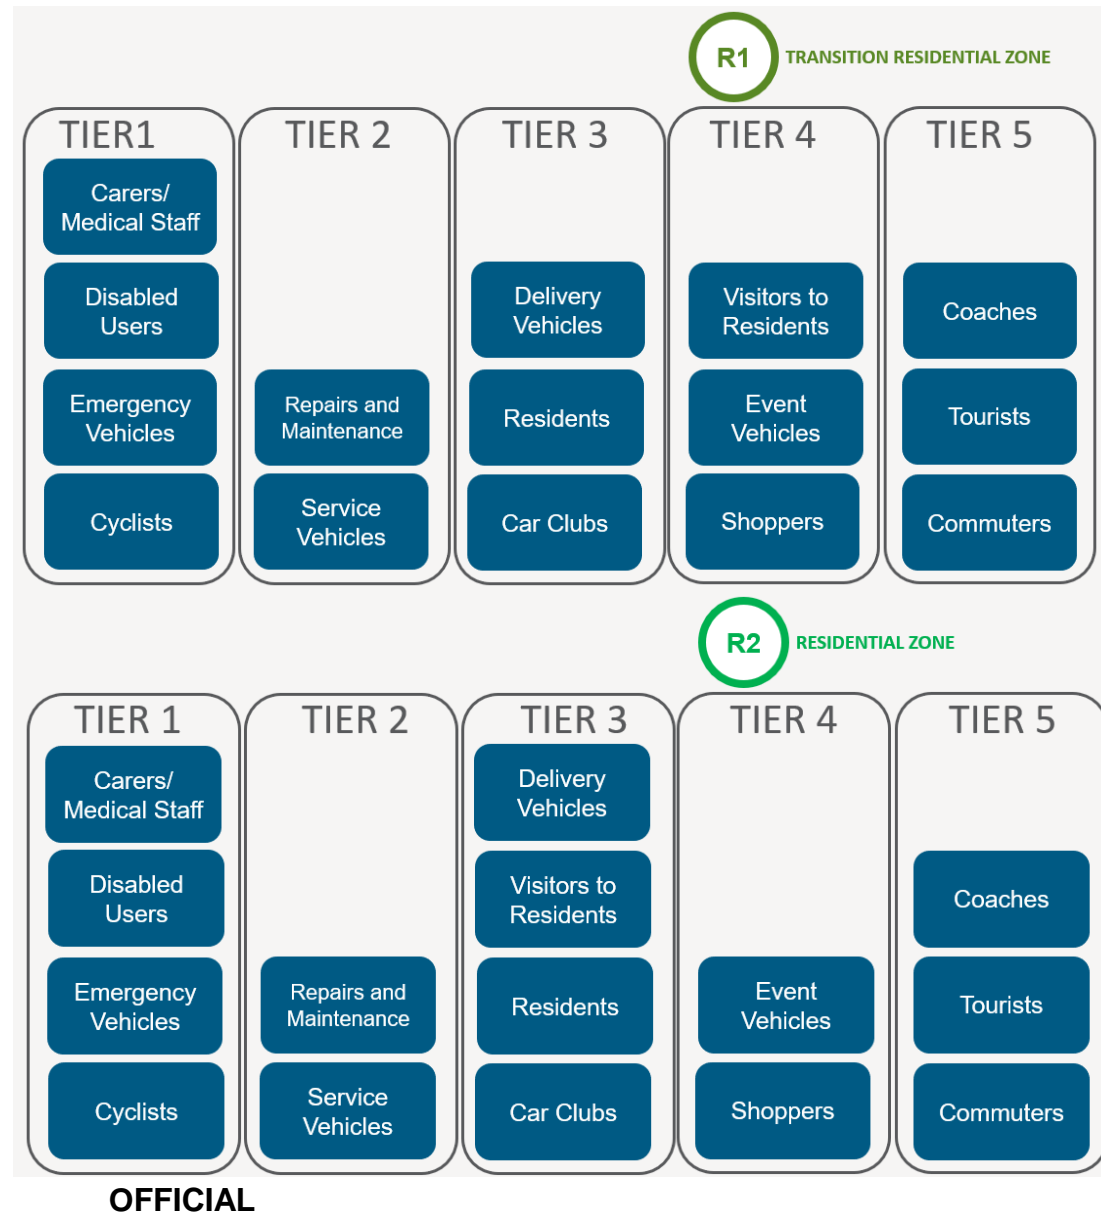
R1 TRANSITION RESIDENTIAL ZONE

TIER1
Carers/ Medical Staff
Disabled Users
Emergency Vehicles
Cyclists

TIER 2
Repairs and Maintenance
Service Vehicles

TIER 3
Delivery Vehicles
Residents
Car Clubs

TIER 4
Visitors to Residents
Event Vehicles
Shoppers

TIER 5
Coaches
Tourists
Commuters

R2 RESIDENTIAL ZONE

TIER 1
Carers/ Medical Staff
Disabled Users
Emergency Vehicles
Cyclists

TIER 2
Repairs and Maintenance
Service Vehicles

TIER 3
Delivery Vehicles
Visitors to Residents
Residents
Car Clubs

TIER 4
Event Vehicles
Shoppers

TIER 5
Coaches
Tourists
Commuters

OFFICIAL